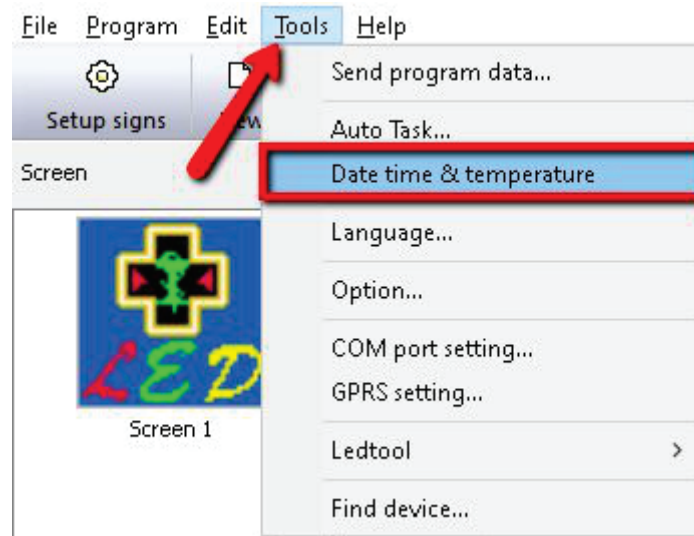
File Program Edit Tools Help

Setup signs

Screen

Screen 1

Send program data...

Auto Task...

Date time & temperature

Language...

Option...

COM port setting...

GPRS setting...

Ledtool >

Find device...